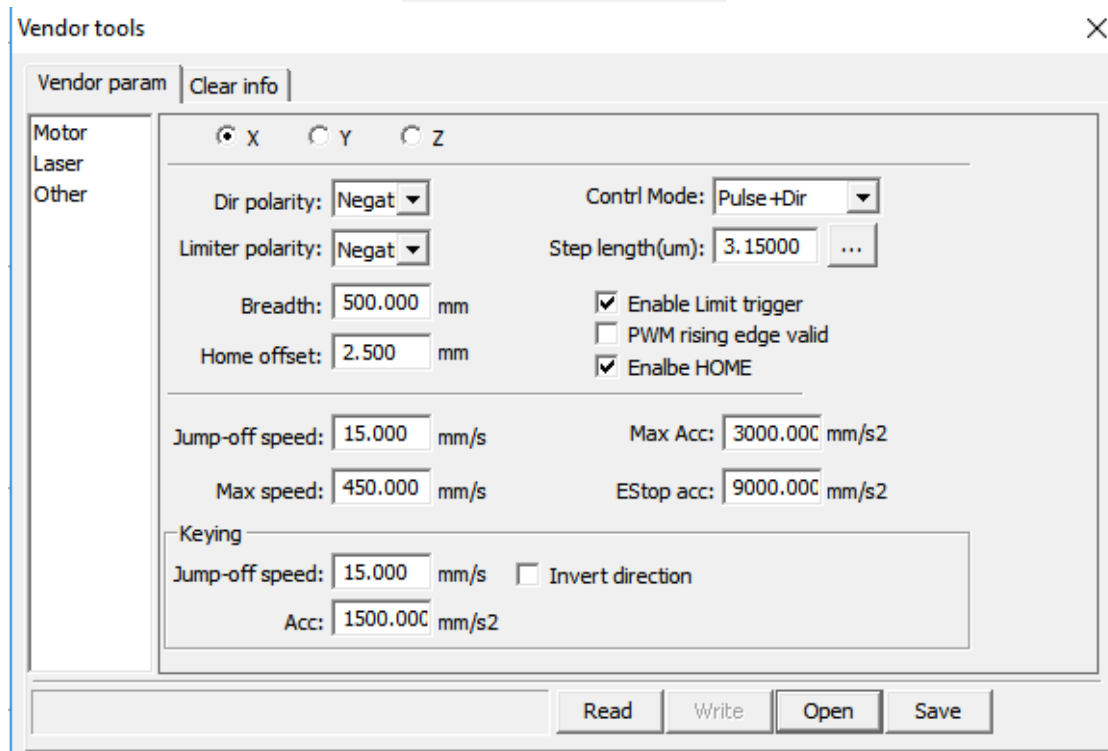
Vendor tools

×

Vendor param | Clear info

Motor
Laser
Other

X Y Z

Dir polarity: Negat

Contrl Mode: Pulse+Dir

Limiter polarity: Negat

Step length(um): 3.15000 ...

Breadth: 500.000 mm

Enable Limit trigger

PWM rising edge valid

Home offset: 2.500 mm

Enalbe HOME

Jump-off speed: 15.000 mm/s

Max Acc: 3000.000 mm/s2

Max speed: 450.000 mm/s

EStop acc: 9000.000 mm/s2

Keying

Jump-off speed: 15.000 mm/s

Invert direction

Acc: 1500.000 mm/s2

Read | Write | Open | Save